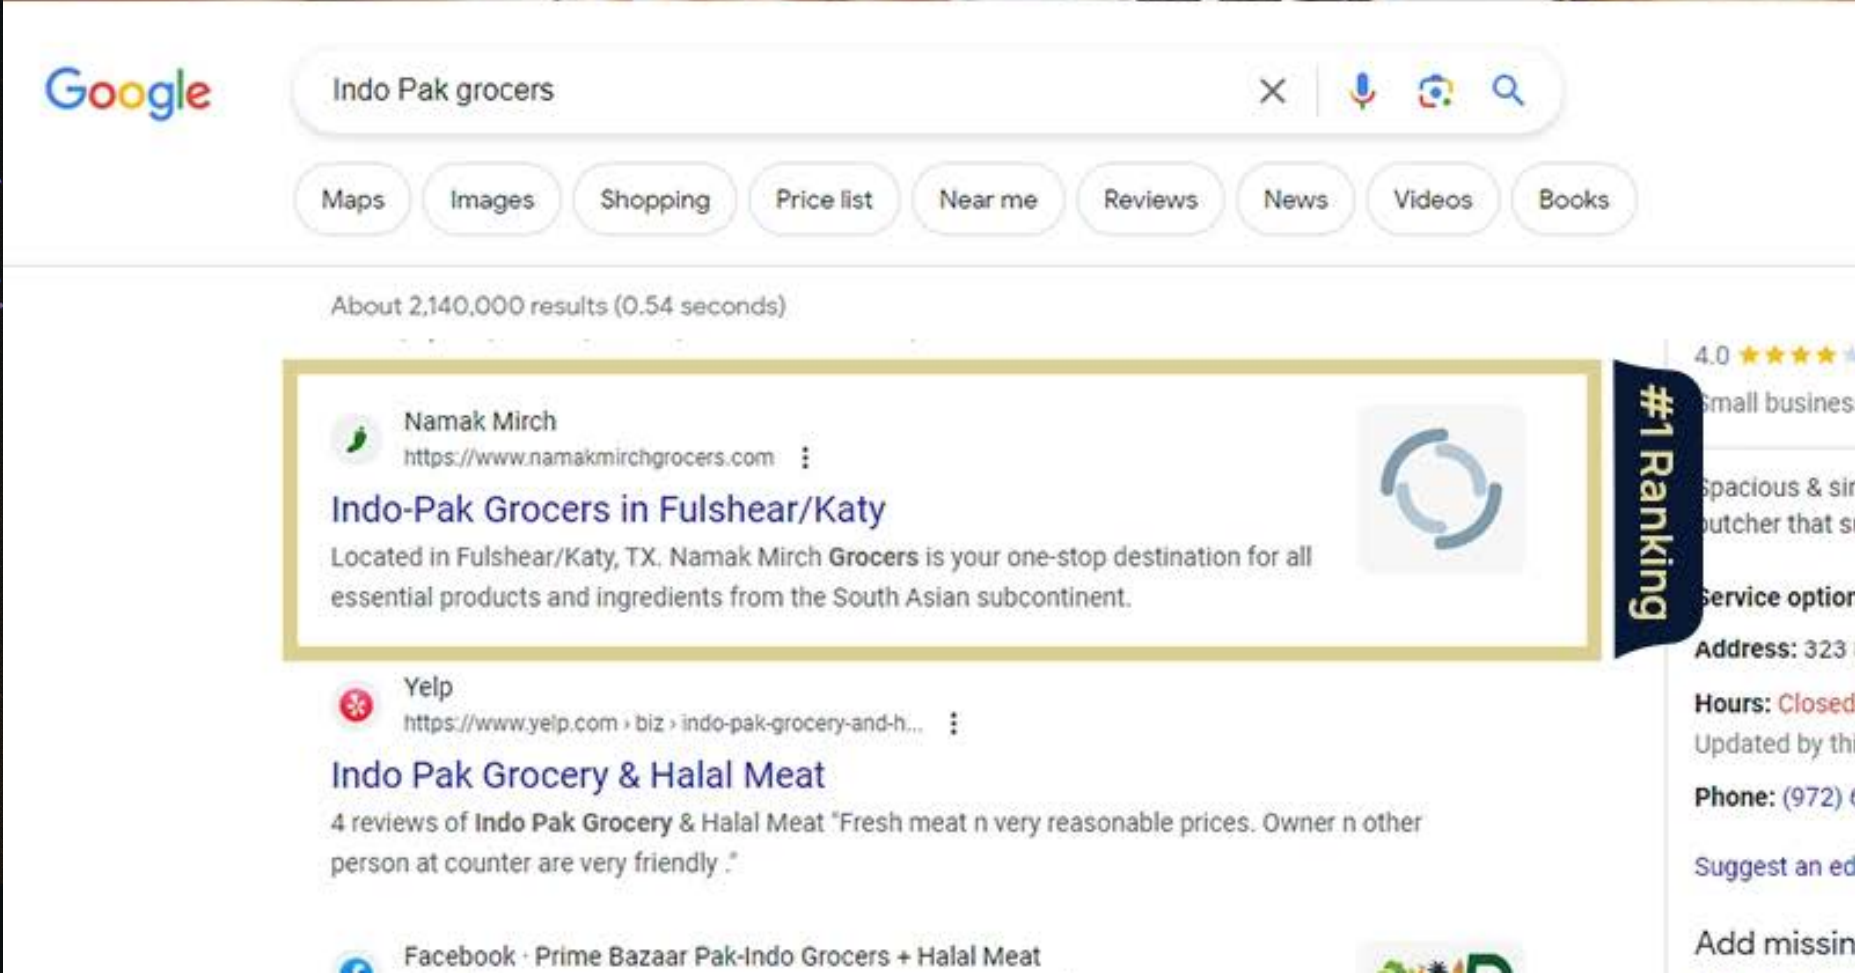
Google

Indo Pak grocers

Maps Images Shopping Price list Near me Reviews News Videos Books

About 2,140,000 results (0.54 seconds)

Namak Mirch
https://www.namakmirchgrocers.com

Indo-Pak Grocers in Fulshear/Katy

Located in Fulshear/Katy, TX. Namak Mirch Grocers is your one-stop destination for all essential products and ingredients from the South Asian subcontinent.

#1 Ranking

Yelp
https://www.yelp.com › biz › indo-pak-grocery-and-h...

Indo Pak Grocery & Halal Meat

4 reviews of Indo Pak Grocery & Halal Meat "Fresh meat n very reasonable prices. Owner n other person at counter are very friendly ."

Facebook · Prime Bazaar Pak-Indo Grocers + Halal Meat

4.0 ★★★★
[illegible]mall busines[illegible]

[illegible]pacious & si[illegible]
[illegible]utcher that s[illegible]

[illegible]ervice optio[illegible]

Address: 323 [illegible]

Hours: Closed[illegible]

Updated by th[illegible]

Phone: (972) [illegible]

Suggest an ed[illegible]

Add missin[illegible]